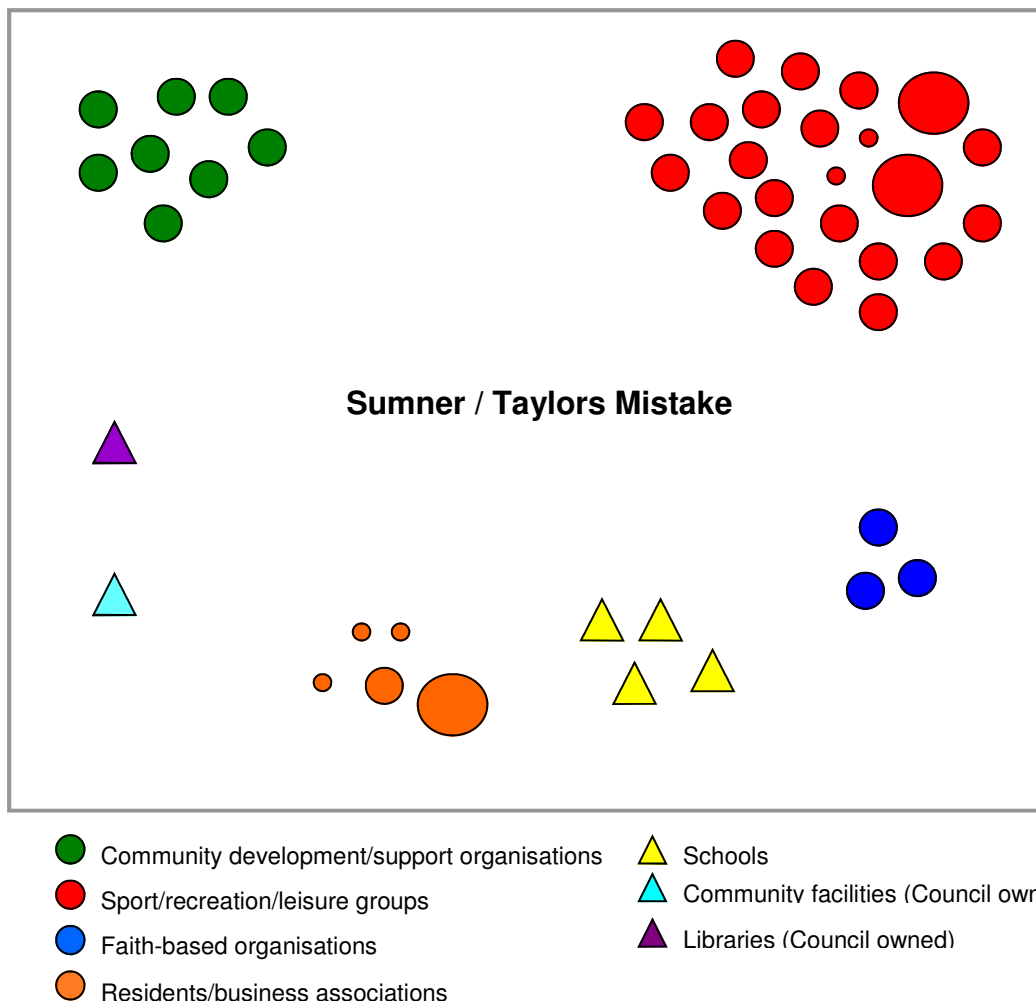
Sumner / Taylors Mistake

Community development/support organisations
Sport/recreation/leisure groups
Faith-based organisations
Residents/business associations
Schools
Community facilities (Council own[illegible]
Libraries (Council owned)